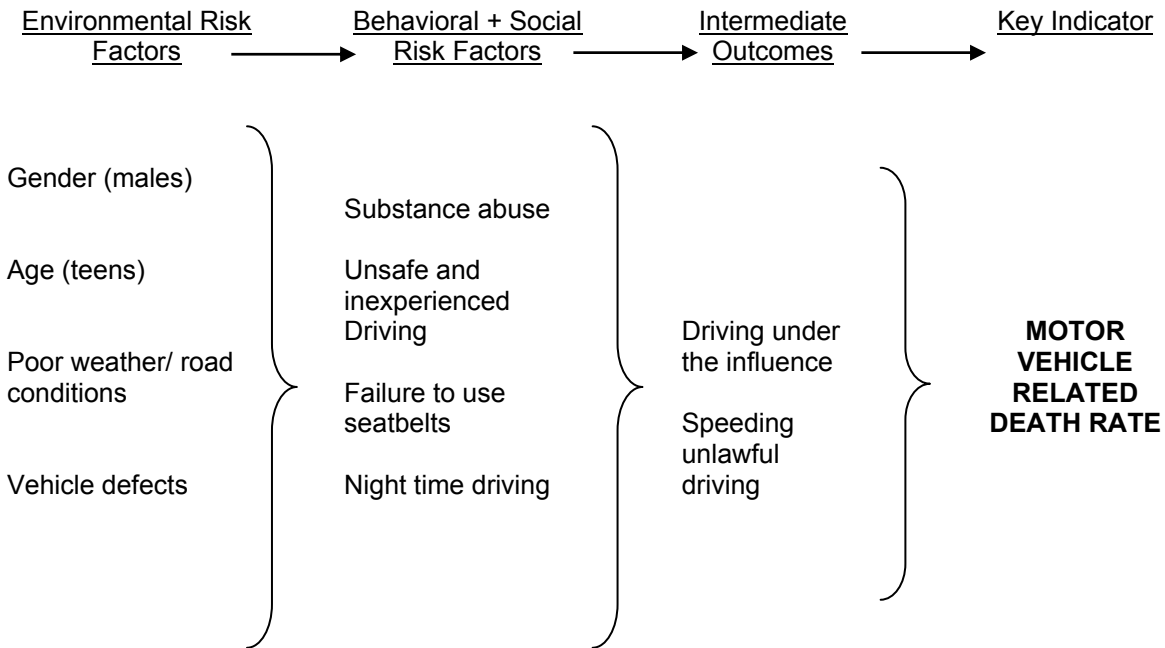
Environmental Risk Factors

Behavioral + Social Risk Factors

Intermediate Outcomes

Key Indicator

Gender (males)

Age (teens)

Poor weather/ road conditions

Vehicle defects

Substance abuse

Unsafe and inexperienced Driving

Failure to use seatbelts

Night time driving

Driving under the influence

Speeding unlawful driving

**MOTOR VEHICLE RELATED DEATH RATE**